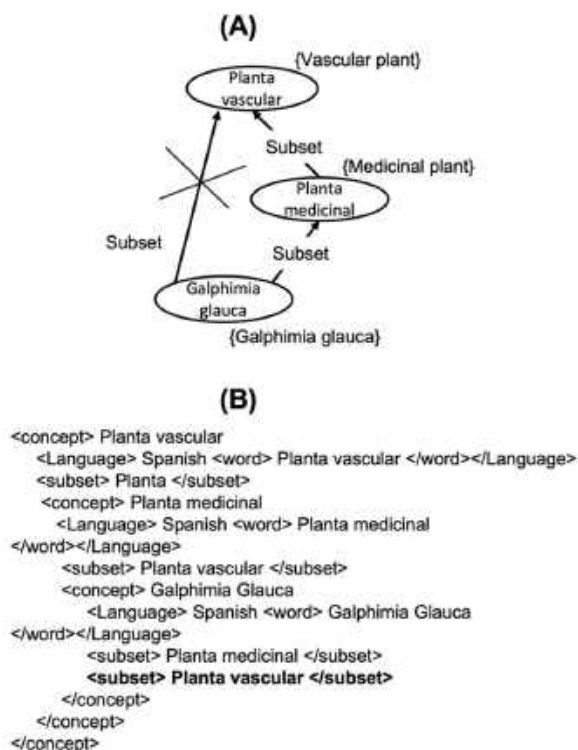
(A)

{Vascular plant}

Planta vascular

Subset

{Medicinal plant}

Planta medicinal

Subset

Subset

Galphimia glauca

{Galphimia glauca}

(B)

<concept> Planta vascular
<Language> Spanish <word> Planta vascular </word></Language>
<subset> Planta </subset>
<concept> Planta medicinal
<Language> Spanish <word> Planta medicinal
</word></Language>
<subset> Planta vascular </subset>
<concept> Galphimia Glauca
<Language> Spanish <word> Galphimia Glauca
</word></Language>
<subset> Planta medicinal </subset>
**<subset> Planta vascular </subset>**
</concept>
</concept>
</concept>